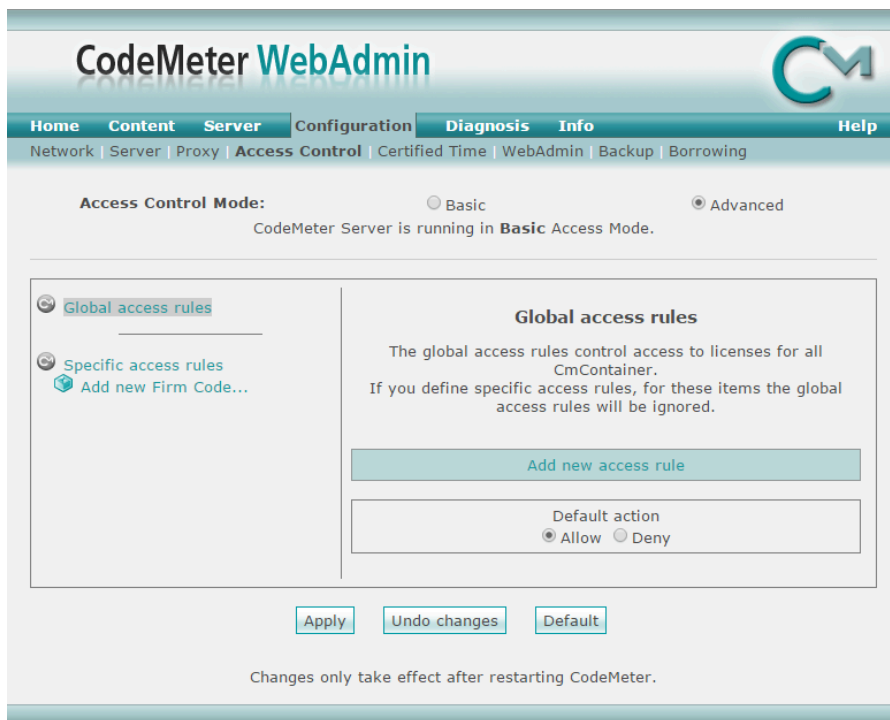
CodeMeter WebAdmin

Home Content Server Configuration Diagnosis Info Help

Network | Server | Proxy | Access Control | Certified Time | WebAdmin | Backup | Borrowing

Access Control Mode: Basic Advanced

CodeMeter Server is running in **Basic** Access Mode.

Global access rules

Specific access rules

Add new Firm Code...

Global access rules

The global access rules control access to licenses for all CmContainer.
If you define specific access rules, for these items the global access rules will be ignored.

Add new access rule

Default action

Allow Deny

Apply Undo changes Default

Changes only take effect after restarting CodeMeter.